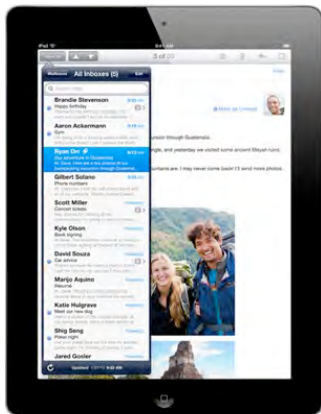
iPad

Mailboxes All Inboxes (5) Edit

Brandie Stevenson

Aaron Ackermann

Gym

Ryan Orr

Our adventure in Guatemala

Gilbert Solano

Phone numbers

Scott Miller

Concert tickets

Kyle Olson

David Souza

Car advice

Marijo Aquino

Halloween

Katie Hulgrave

Shig Seng

Phone night

Jared Gosler

through Guatemala.

, and yesterday we visited some ancient Mayan ruins.

es are. I may never come back! I'll send more photos.